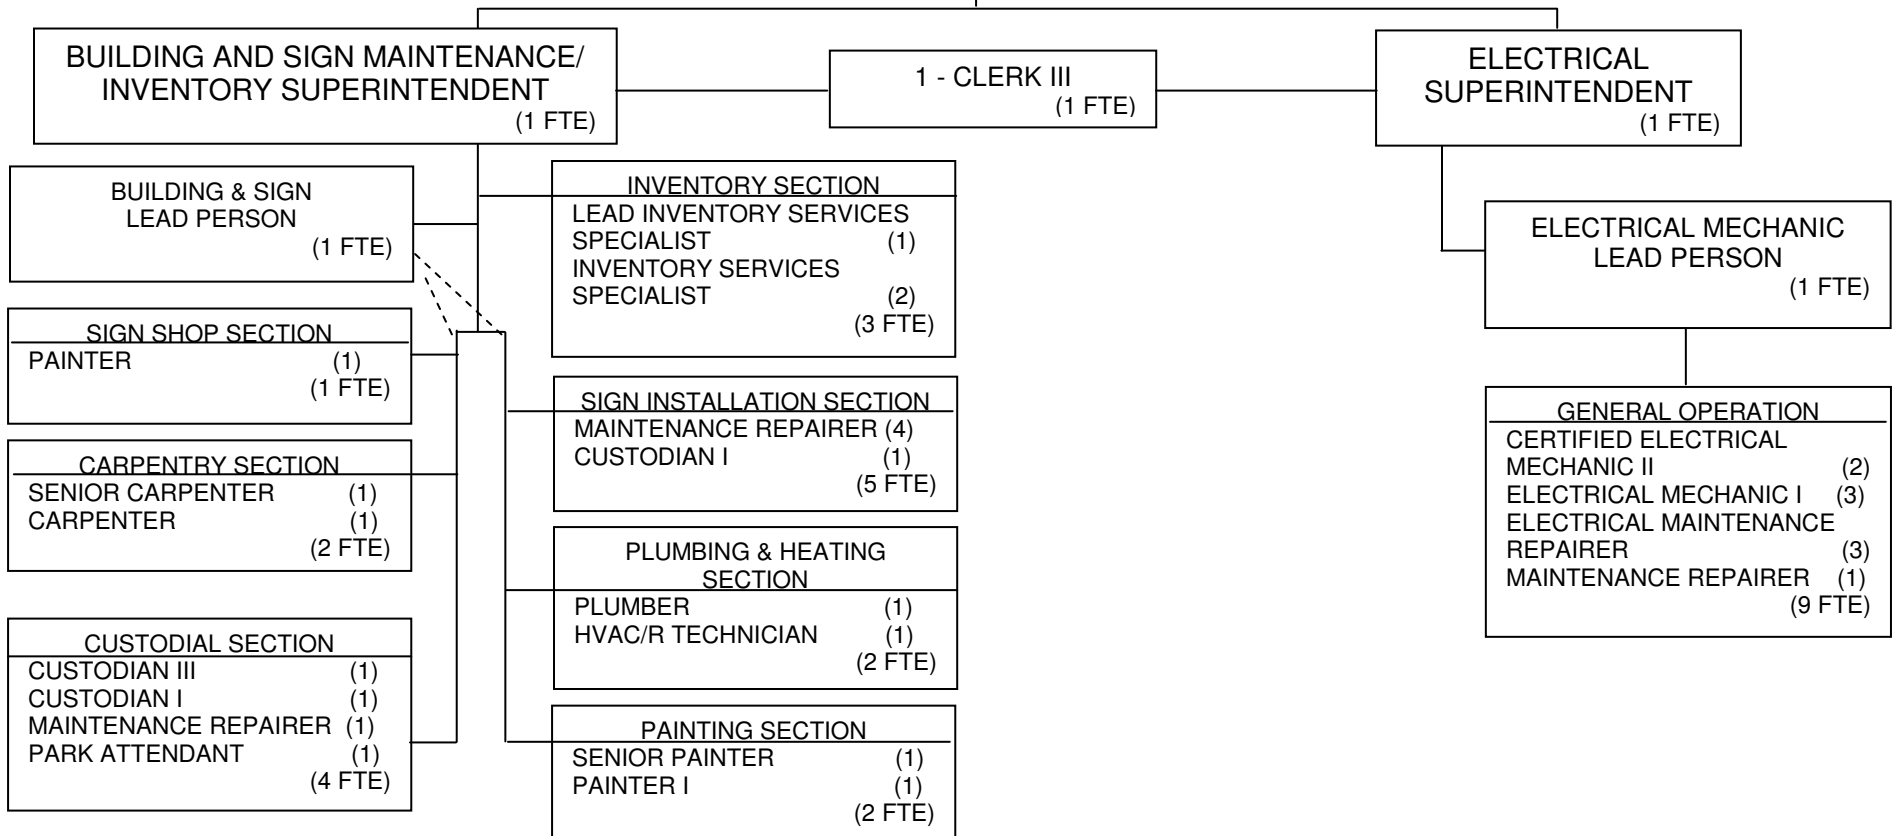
BUILDING AND SIGN MAINTENANCE/ INVENTORY SUPERINTENDENT
(1 FTE)

1 - CLERK III
(1 FTE)

ELECTRICAL SUPERINTENDENT
(1 FTE)

BUILDING & SIGN LEAD PERSON
(1 FTE)

SIGN SHOP SECTION
PAINTER (1)
(1 FTE)

CARPENTRY SECTION
SENIOR CARPENTER (1)
CARPENTER (1)
(2 FTE)

CUSTODIAL SECTION
CUSTODIAN III (1)
CUSTODIAN I (1)
MAINTENANCE REPAIRER (1)
PARK ATTENDANT (1)
(4 FTE)

INVENTORY SECTION
LEAD INVENTORY SERVICES SPECIALIST (1)
INVENTORY SERVICES SPECIALIST (2)
(3 FTE)

SIGN INSTALLATION SECTION
MAINTENANCE REPAIRER (4)
CUSTODIAN I (1)
(5 FTE)

PLUMBING & HEATING SECTION
PLUMBER (1)
HVAC/R TECHNICIAN (1)
(2 FTE)

PAINTING SECTION
SENIOR PAINTER (1)
PAINTER I (1)
(2 FTE)

ELECTRICAL MECHANIC LEAD PERSON
(1 FTE)

GENERAL OPERATION
CERTIFIED ELECTRICAL MECHANIC II (2)
ELECTRICAL MECHANIC I (3)
ELECTRICAL MAINTENANCE REPAIRER (3)
MAINTENANCE REPAIRER (1)
(9 FTE)